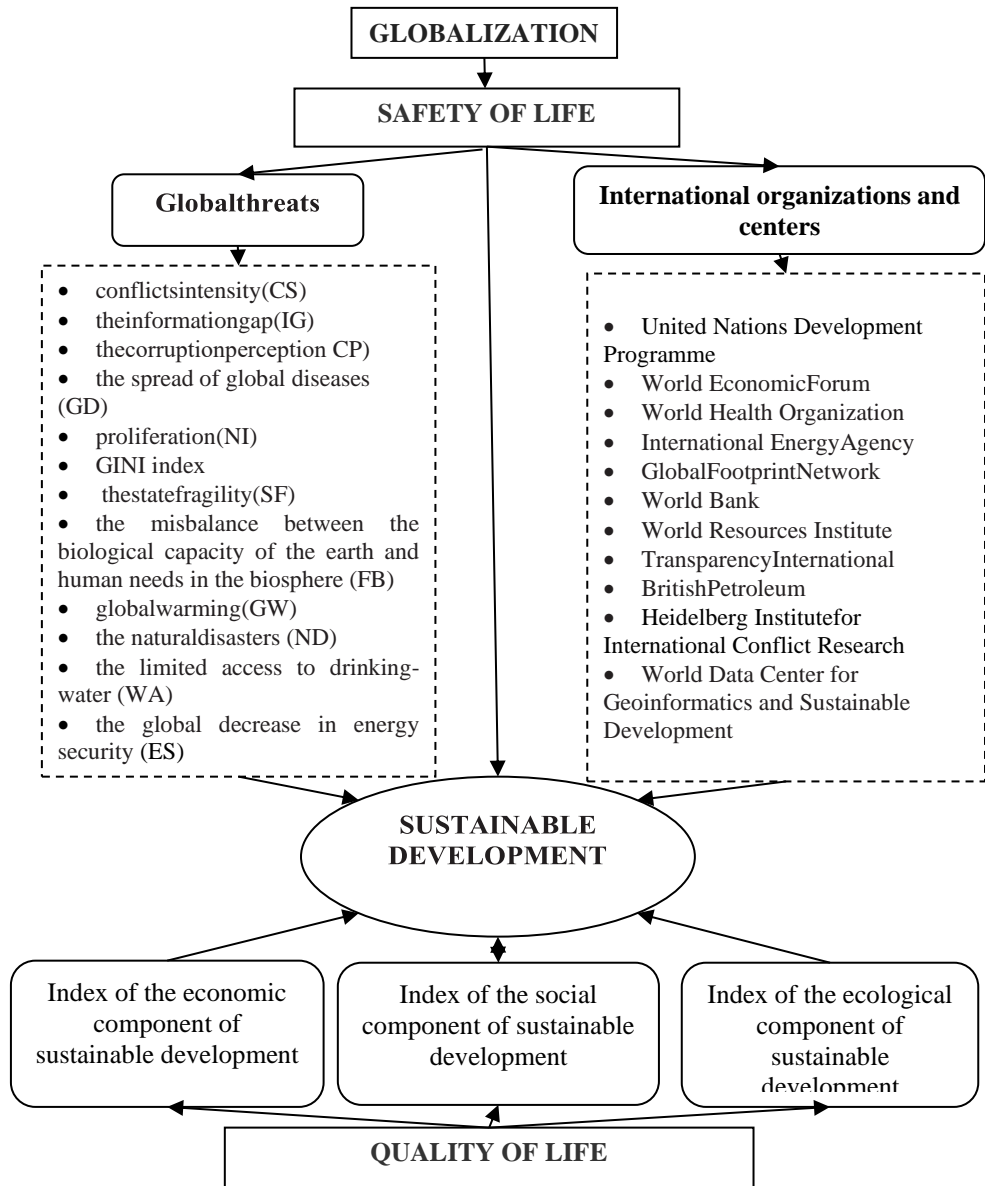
GLOBALIZATION

SAFETY OF LIFE

Globalthreats

International organizations and centers

- conflictsintensity(CS)
- theinformationgap(IG)
- thecorruptionperception CP)
- the spread of global diseases (GD)
- proliferation(NI)
- GINI index
- thestatefragility(SF)
- the misbalance between the biological capacity of the earth and human needs in the biosphere (FB)
- globalwarming(GW)
- the naturaldisasters (ND)
- the limited access to drinking-water (WA)
- the global decrease in energy security (ES)

- United Nations Development Programme
- World EconomicForum
- World Health Organization
- International EnergyAgency
- GlobalFootprintNetwork
- World Bank
- World Resources Institute
- TransparencyInternational
- BritishPetroleum
- Heidelberg Institutefor International Conflict Research
- World Data Center for Geoinformatics and Sustainable Development

SUSTAINABLE DEVELOPMENT

Index of the economic component of sustainable development

Index of the social component of sustainable development

Index of the ecological component of sustainable development

QUALITY OF LIFE